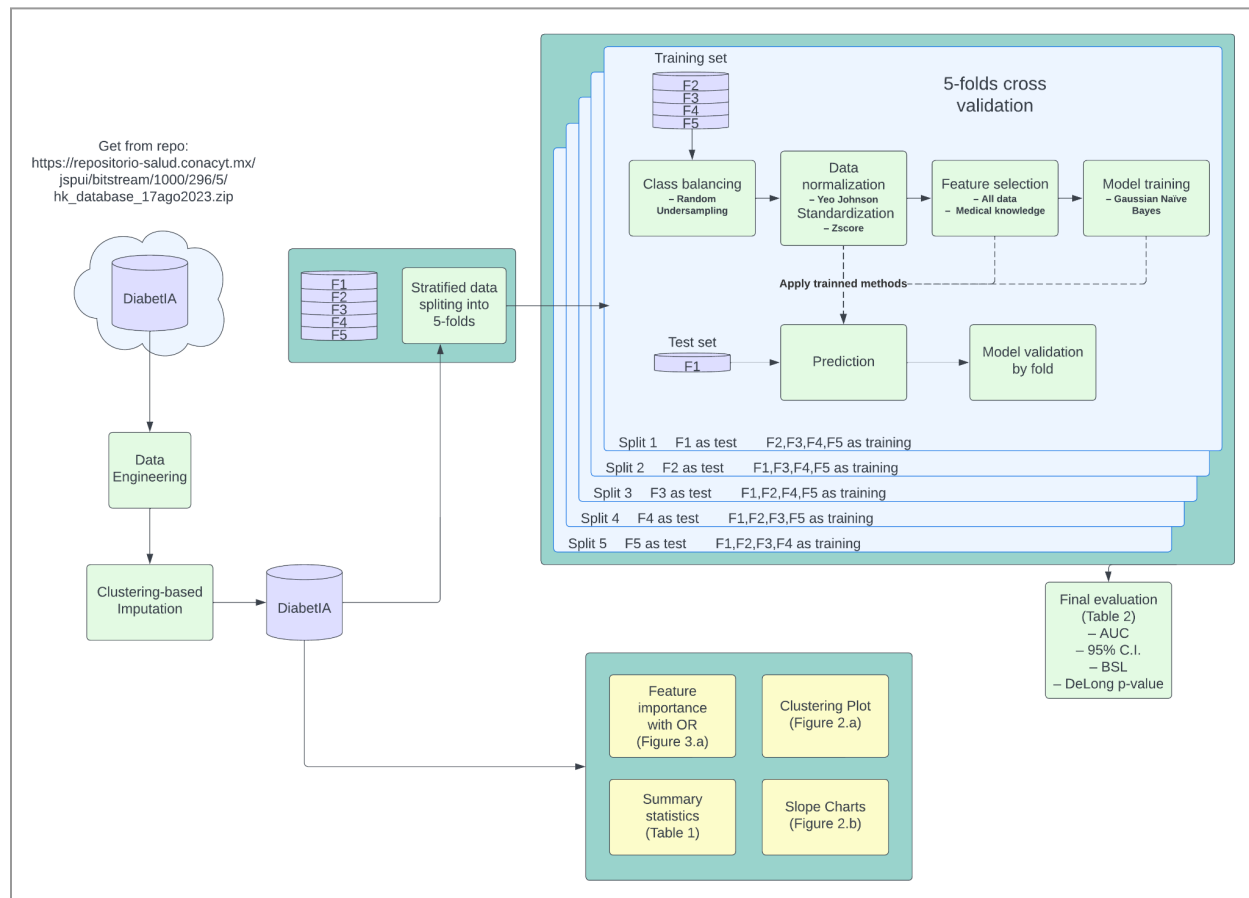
Get from repo:
https://repositorio-salud.conacyt.mx/jspui/bitstream/1000/296/5/hk_database_17ago2023.zip

DiabetIA

Data Engineering

Clustering-based Imputation

DiabetIA

F1
F2
F3
F4
F5

Stratified data spliting into 5-folds

Training set

F2
F3
F4
F5

5-folds cross validation

Class balancing
– Random Undersampling

Data normalization
– Yeo Johnson
Standardization
– Zscore

Feature selection
– All data
– Medical knowledge

Model training
– Gaussian Naïve Bayes

Apply trainned methods

Test set

F1

Prediction

Model validation by fold

Split 1 F1 as test F2,F3,F4,F5 as training
Split 2 F2 as test F1,F3,F4,F5 as training
Split 3 F3 as test F1,F2,F4,F5 as training
Split 4 F4 as test F1,F2,F3,F5 as training
Split 5 F5 as test F1,F2,F3,F4 as training

Final evaluation
(Table 2)
– AUC
– 95% C.I.
– BSL
– DeLong p-value

Feature importance with OR
(Figure 3.a)

Clustering Plot
(Figure 2.a)

Summary statistics
(Table 1)

Slope Charts
(Figure 2.b)